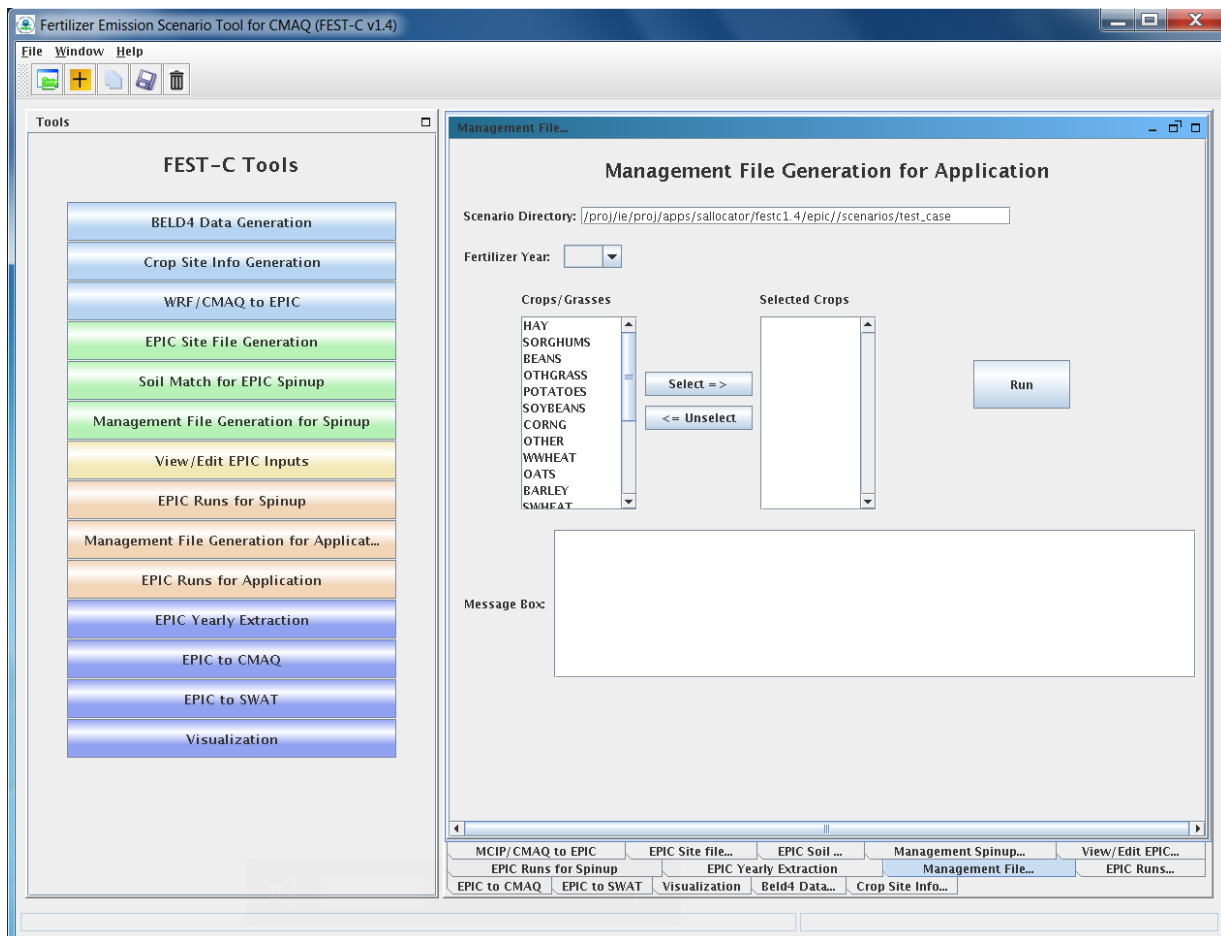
Fertilizer Emission Scenario Tool for CMAQ (FEST-C v1.4)

File Window Help

Tools

FEST-C Tools

BELD4 Data Generation
Crop Site Info Generation
WRF/CMAQ to EPIC
EPIC Site File Generation
Soil Match for EPIC Spinup
Management File Generation for Spinup
View/Edit EPIC Inputs
EPIC Runs for Spinup
Management File Generation for Applicat...
EPIC Runs for Application
EPIC Yearly Extraction
EPIC to CMAQ
EPIC to SWAT
Visualization

Management File...

Management File Generation for Application

Scenario Directory: /proj/ie/proj/apps/sallocator/festc1.4/epic//scenarios/test_case

Fertilizer Year:

Crops/Grasses
HAY
SORGHUMS
BEANS
OTHGRASS
POTATOES
SOYBEANS
CORNG
OTHER
WWHEAT
OATS
BARLEY
SWHEAT

Select =>
<= Unselect

Selected Crops

Run

Message Box:

MCIP/CMAQ to EPIC | EPIC Site file... | EPIC Soil ... | Management Spinup... | View/Edit EPIC...
EPIC Runs for Spinup | EPIC Yearly Extraction | Management File... | EPIC Runs...
EPIC to CMAQ | EPIC to SWAT | Visualization | Beld4 Data... | Crop Site Info...